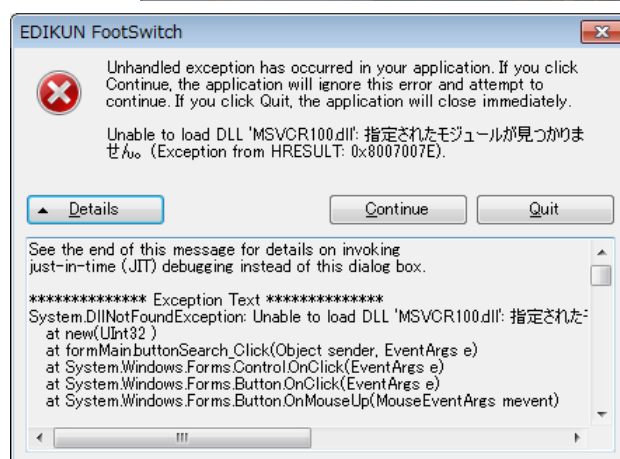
EDIKUN FootSwitch

Unhandled exception has occurred in your application. If you click Continue, the application will ignore this error and attempt to continue. If you click Quit, the application will close immediately.

Unable to load DLL 'MSVCR100.dll': 指定されたモジュールが見つかりません。 (Exception from HRESULT: 0x8007007E).

Details

Continue

Quit

See the end of this message for details on invoking just-in-time (JIT) debugging instead of this dialog box.

************** Exception Text **************
System.DllNotFoundException: Unable to load DLL 'MSVCR100.dll': 指定された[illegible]
at new(UInt32 )
at formMain.buttonSearch_Click(Object sender, EventArgs e)
at System.Windows.Forms.Control.OnClick(EventArgs e)
at System.Windows.Forms.Button.OnClick(EventArgs e)
at System.Windows.Forms.Button.OnMouseUp(MouseEventArgs mevent)